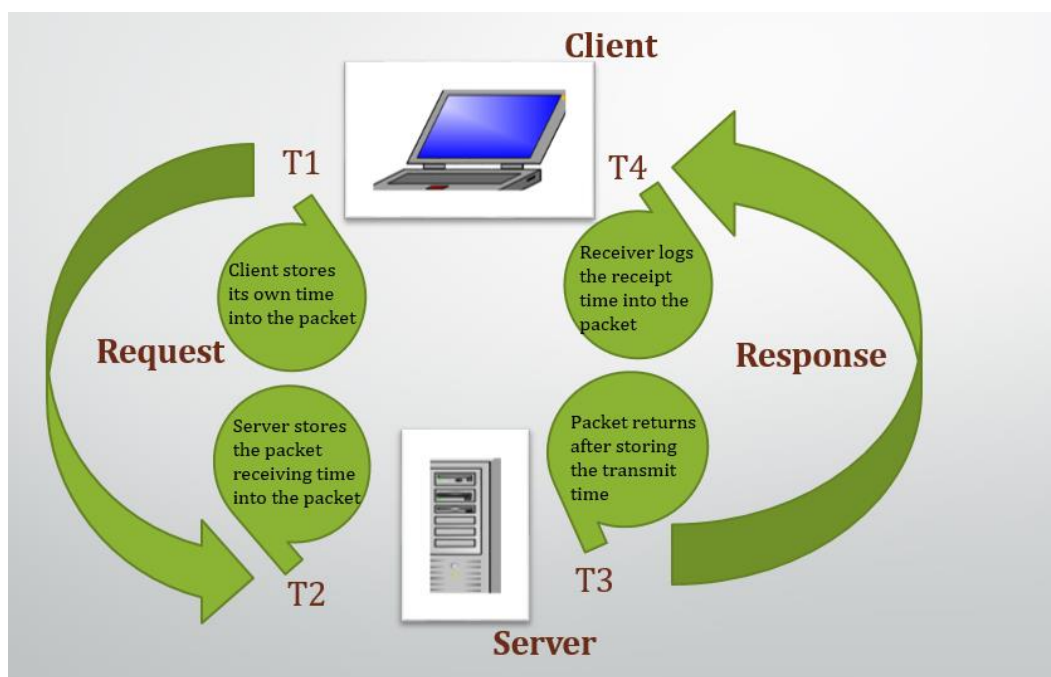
Client

T1

T4

Client stores its own time into the packet

Receiver logs the receipt time into the packet

Request

Response

Server stores the packet receiving time into the packet

Packet returns after storing the transmit time

T2

T3

Server